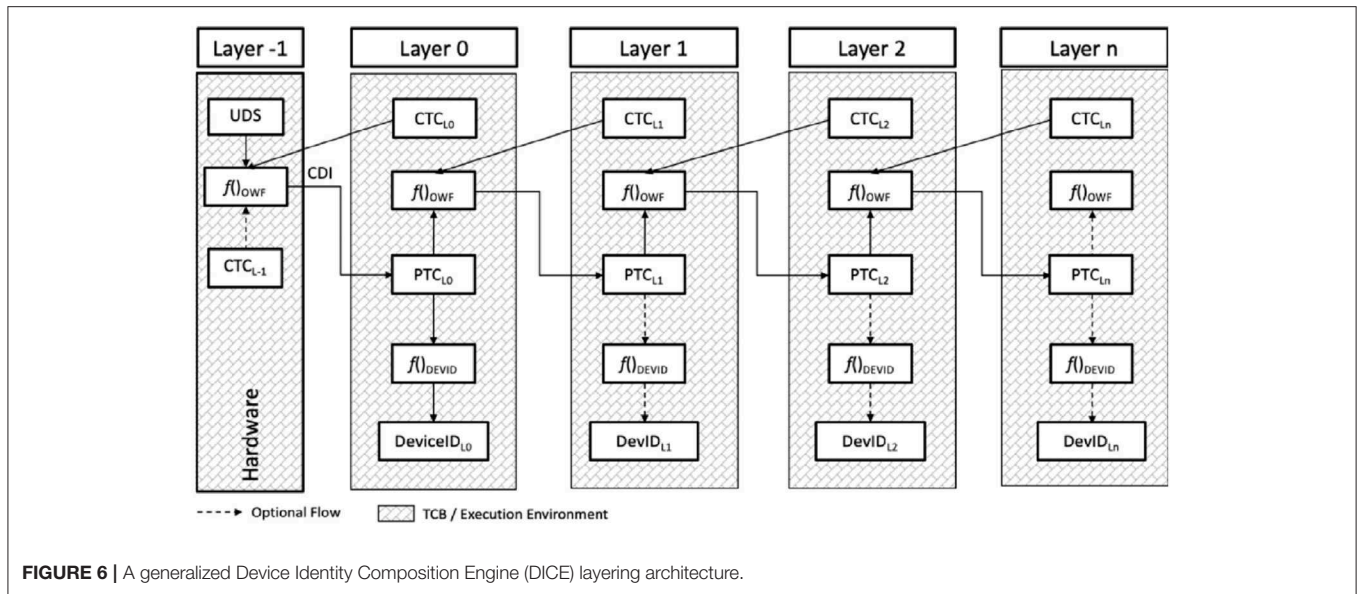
Layer -1
UDS
$f()_{OWF}$
CDI
$CTC_{L-1}$
Hardware

Layer 0
$CTC_{L0}$
$f()_{OWF}$
$PTC_{L0}$
$f()_{DEVID}$
$DeviceID_{L0}$

Layer 1
$CTC_{L1}$
$f()_{OWF}$
$PTC_{L1}$
$f()_{DEVID}$
$DevID_{L1}$

Layer 2
$CTC_{L2}$
$f()_{OWF}$
$PTC_{L2}$
$f()_{DEVID}$
$DevID_{L2}$

Layer n
$CTC_{Ln}$
$f()_{OWF}$
$PTC_{Ln}$
$f()_{DEVID}$
$DevID_{Ln}$

Optional Flow
TCB / Execution Environment

FIGURE 6 | A generalized Device Identity Composition Engine (DICE) layering architecture.